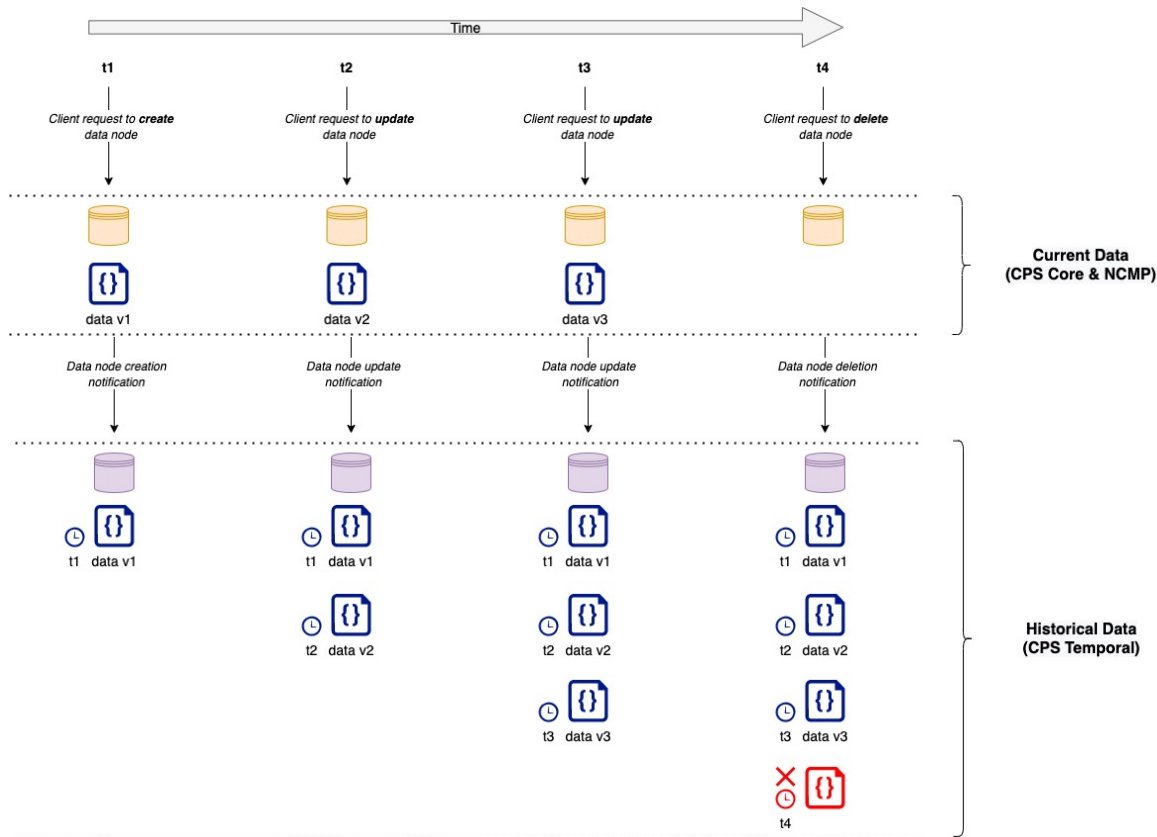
Time

t1

Client request to *create* data node

data v1

Data node creation notification

t1 data v1

t2

Client request to *update* data node

data v2

Data node update notification

t1 data v1

t2 data v2

t3

Client request to *update* data node

data v3

Data node update notification

t1 data v1

t2 data v2

t3 data v3

t4

Client request to *delete* data node

Data node deletion notification

t1 data v1

t2 data v2

t3 data v3

t4

Current Data (CPS Core & NCMP)

Historical Data (CPS Temporal)